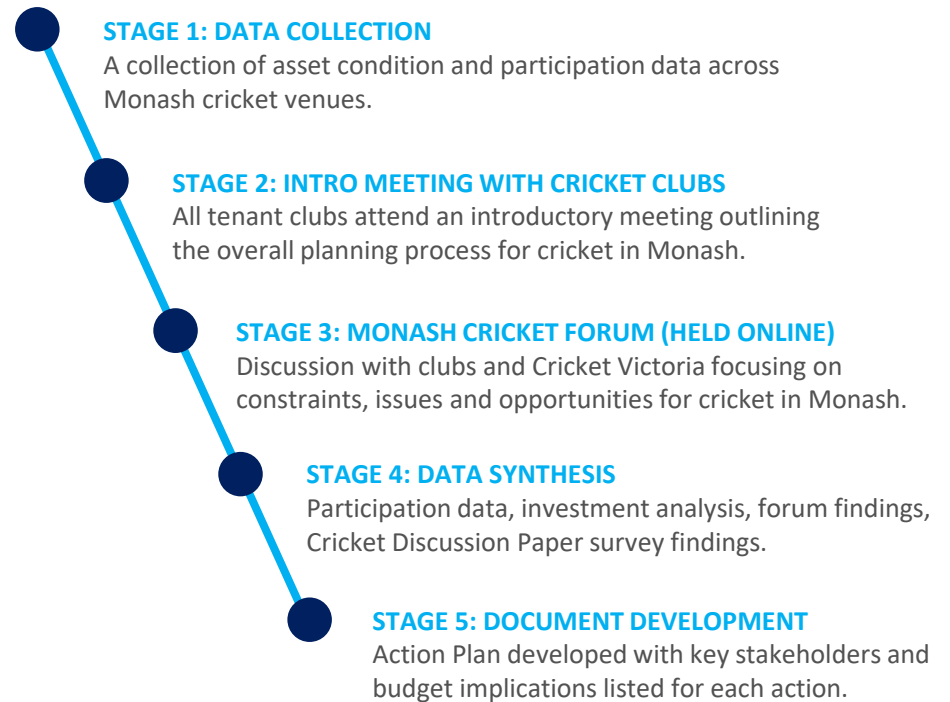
STAGE 1: DATA COLLECTION
A collection of asset condition and participation data across Monash cricket venues.

STAGE 2: INTRO MEETING WITH CRICKET CLUBS
All tenant clubs attend an introductory meeting outlining the overall planning process for cricket in Monash.

STAGE 3: MONASH CRICKET FORUM (HELD ONLINE)
Discussion with clubs and Cricket Victoria focusing on constraints, issues and opportunities for cricket in Monash.

STAGE 4: DATA SYNTHESIS
Participation data, investment analysis, forum findings, Cricket Discussion Paper survey findings.

STAGE 5: DOCUMENT DEVELOPMENT
Action Plan developed with key stakeholders and budget implications listed for each action.